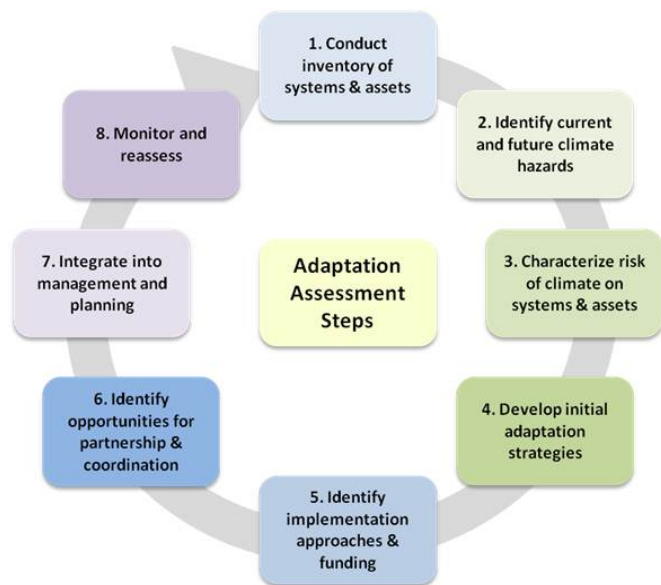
Adaptation Assessment Steps

1. Conduct inventory of systems & assets

2. Identify current and future climate hazards

3. Characterize risk of climate on systems & assets

4. Develop initial adaptation strategies

5. Identify implementation approaches & funding

6. Identify opportunities for partnership & coordination

7. Integrate into management and planning

8. Monitor and reassess